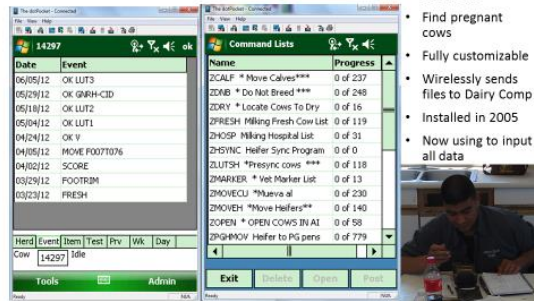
The dolPocket - Connected

14297 ok

| Date | Event |
|---|---|
| 06/05/12 | OK LUT3 |
| 05/29/12 | OK GNRH-CID |
| 05/18/12 | OK LUT2 |
| 05/04/12 | OK LUT1 |
| 04/24/12 | OK V |
| 04/05/12 | MOVE F007T076 |
| 04/02/12 | SCORE |
| 03/29/12 | FOOTRIM |
| 03/23/12 | FRESH |

Herd Event Item Test Prv Wk Day

Cow 14297 Idle

Tools Admin

The dolPocket - Connected

Command Lists

| Name | Progress |
|---|---|
| ZCALF * Move Calves*** | 0 of 237 |
| ZDNB * Do Not Breed *** | 0 of 248 |
| ZDRY * Locate Cows To Dry | 0 of 16 |
| ZFRESH Milking Fresh Cow List | 0 of 119 |
| ZHOSP Milking Hospital List | 0 of 31 |
| ZHSYNC Heifer Sync Program | 0 of 0 |
| ZLUTSH *Presync cows *** | 0 of 118 |
| ZMARKER * Vet Marker List | 0 of 13 |
| ZMOVECU *Mueva al | 0 of 230 |
| ZMOVEH *Move Heifers** | 0 of 140 |
| ZOPEN * OPEN COWS IN AI | 0 of 58 |
| ZPGHMOV Heifer to PG pens | 0 of 779 |

Exit Delete Open Post

• Find pregnant cows

• Fully customizable

• Wirelessly sends files to Dairy Comp

• Installed in 2005

• Now using to input all data